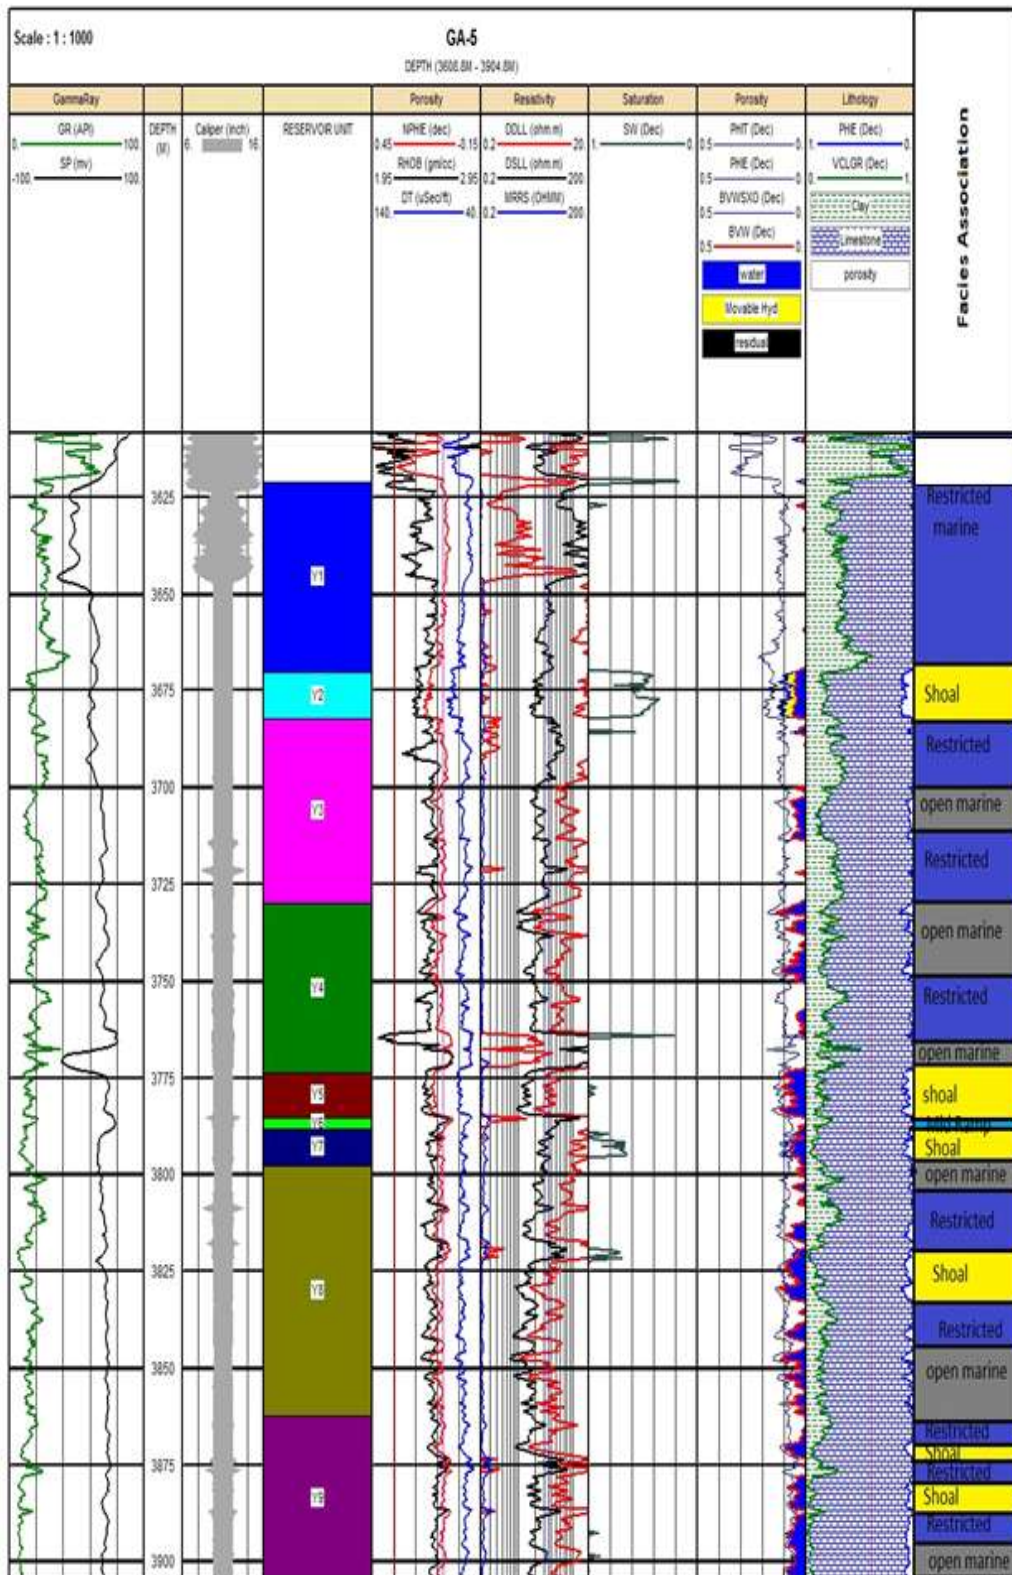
Scale : 1 : 1000

GA-5

DEPTH (3608.0M - 3904.8M)

GammaRay

GR (API)
0. 100.
SP (mv)
-100. 100.

DEPTH (M)

Caliper (inch)
6. 16.

RESERVOIR UNIT

Porosity

NPHIE (dec)
0.45 -0.15
RHOB (gm/cc)
1.95 2.95
DT (uSec/ft)
140. 40.

Resistivity

DDLL (ohm.m)
0.2 20.
DSLL (ohm.m)
0.2 200.
MRRS (OHMM)
0.2 200.

Saturation

SW (Dec)
1. 0.

Porosity

PHIT (Dec)
0.5 0.
PHIE (Dec)
0.5 0.
BVWSXO (Dec)
0.5 0.
BVW (Dec)
0.5 0.
water
Movable Hyd
residual

Lithology

PHIE (Dec)
1. 0.
VCLGR (Dec)
0. 1.
Clay
Limestone
porosity

Facies Association

3625
3650
3675
3700
3725
3750
3775
3800
3825
3850
3875
3900

Y1
Y2
Y3
Y4
Y5
Y6
Y7
Y8
Y9

Restricted marine
Shoal
Restricted
open marine
Restricted
open marine
Restricted
open marine
shoal
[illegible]
Shoal
open marine
Restricted
Shoal
Restricted
open marine
Restricted
Shoal
Restricted
Shoal
Restricted
open marine